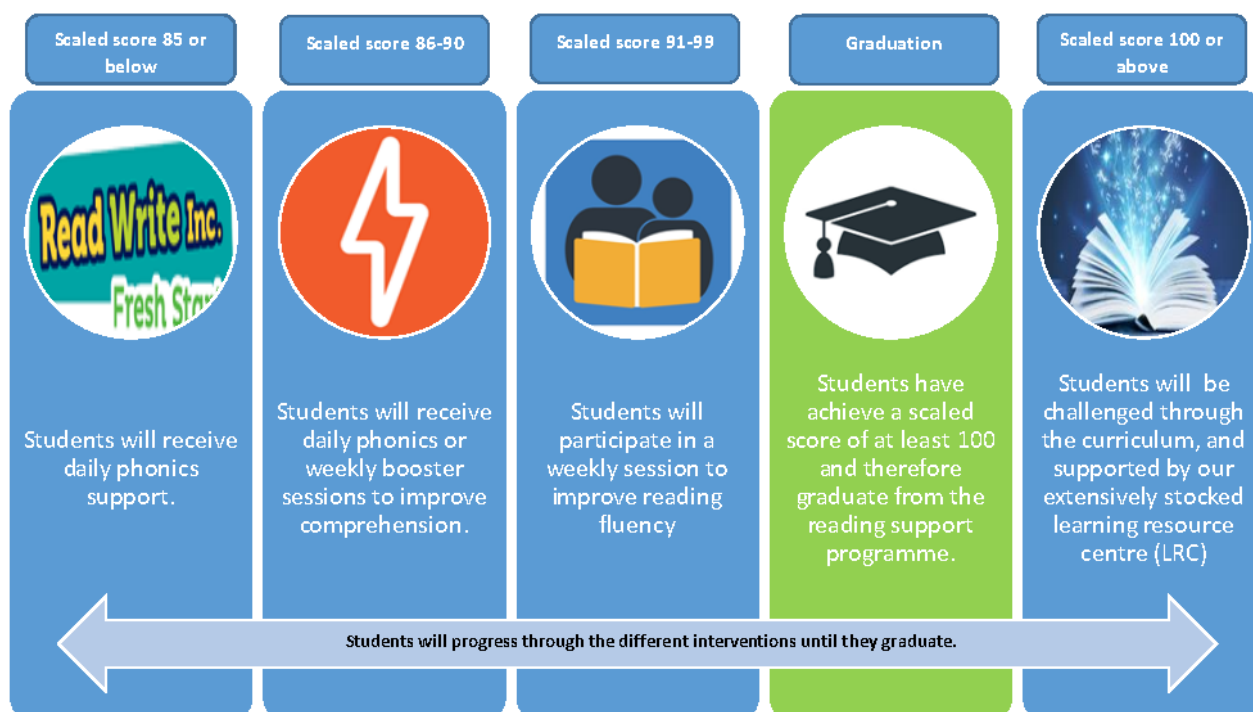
Scaled score 85 or below

Read Write Inc.
Fresh Sta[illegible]

Students will receive daily phonics support.

Scaled score 86-90

Students will receive daily phonics or weekly booster sessions to improve comprehension.

Scaled score 91-99

Students will participate in a weekly session to improve reading fluency

Graduation

Students have achieve a scaled score of at least 100 and therefore graduate from the reading support programme.

Scaled score 100 or above

Students will be challenged through the curriculum, and supported by our extensively stocked learning resource centre (LRC)

Students will progress through the different interventions until they graduate.